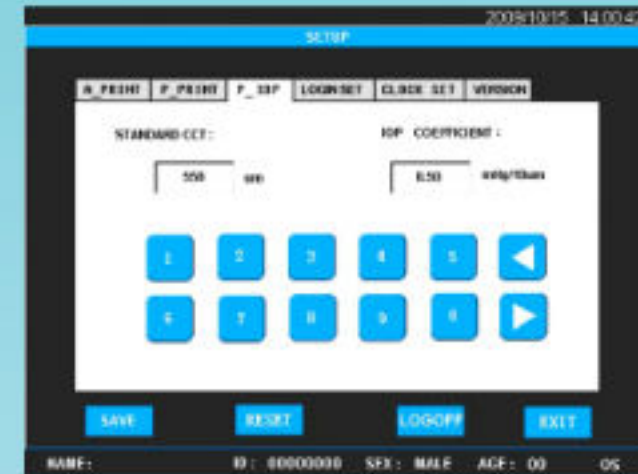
2009/10/15 14:00:4

SETUP

A_PRINT | P_PRINT | P_IOP | LOGIN SET | CLOCK SET | VERSION

STANDARD CCT :

IOP COEFFICIENT :

550 um

0.50 mmHg/10um

1 2 3 4 5

6 7 8 9 0

SAVE

RESET

LOGOFF

EXIT

NAME: ID : 00000000 SEX : MALE AGE : 00 OS